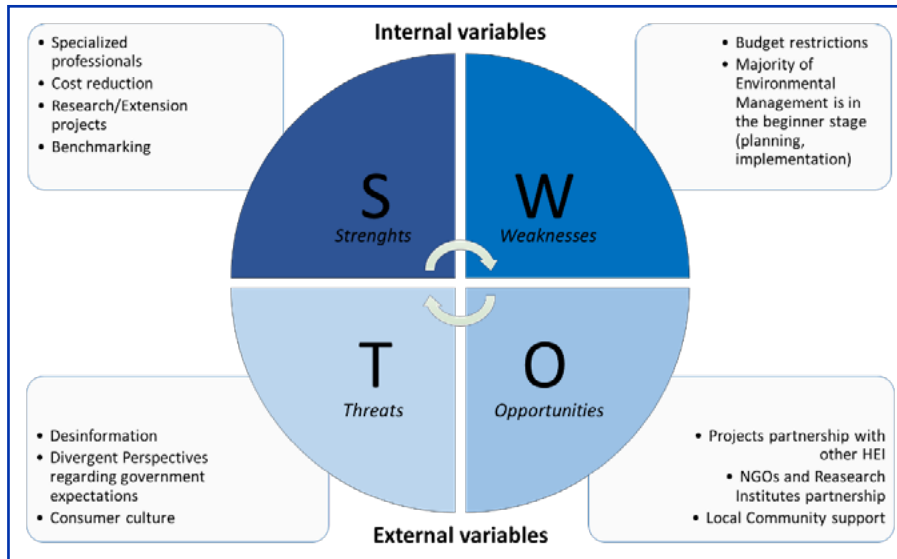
Internal variables

- Specialized professionals
- Cost reduction
- Research/Extension projects
- Benchmarking

- Budget restrictions
- Majority of Environmental Management is in the beginner stage (planning, implementation)

S
Strenghts

W
Weaknesses

T
Threats

O
Opportunities

- Desinformation
- Divergent Perspectives regarding government expectations
- Consumer culture

- Projects partnership with other HEI
- NGOs and Reasearch Institutes partnership
- Local Community support

External variables